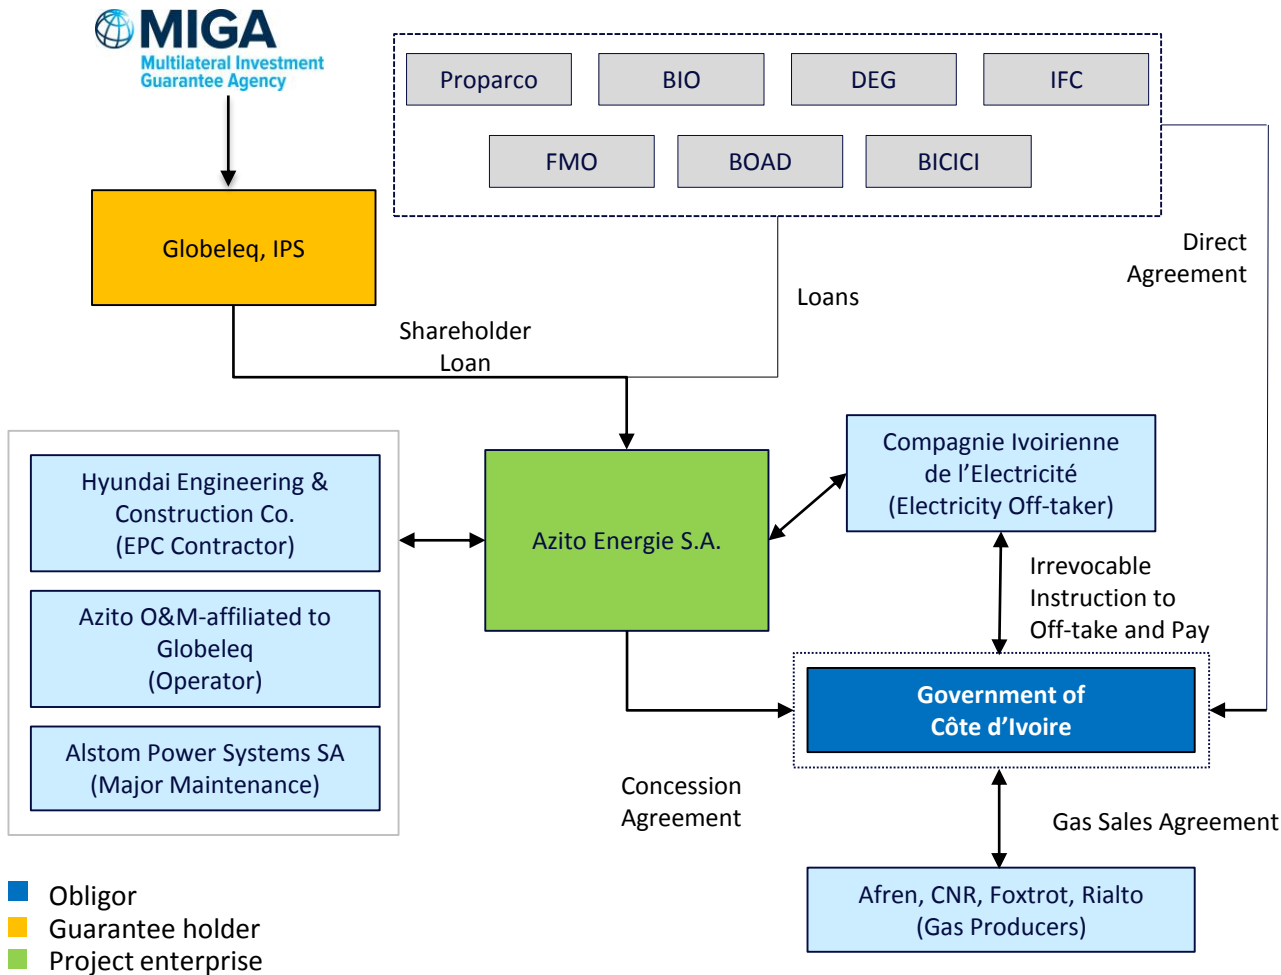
MIGA
Multilateral Investment Guarantee Agency

Proparco
BIO
DEG
IFC
FMO
BOAD
BICICI

Globeleq, IPS

Direct Agreement

Loans

Shareholder Loan

Hyundai Engineering & Construction Co. (EPC Contractor)

Azito O&M-affiliated to Globeleq (Operator)

Alstom Power Systems SA (Major Maintenance)

Azito Energie S.A.

Compagnie Ivoirienne de l'Electricité (Electricity Off-taker)

Irrevocable Instruction to Off-take and Pay

Government of Côte d'Ivoire

Concession Agreement

Gas Sales Agreement

Afren, CNR, Foxtrot, Rialto (Gas Producers)

Obligor
Guarantee holder
Project enterprise